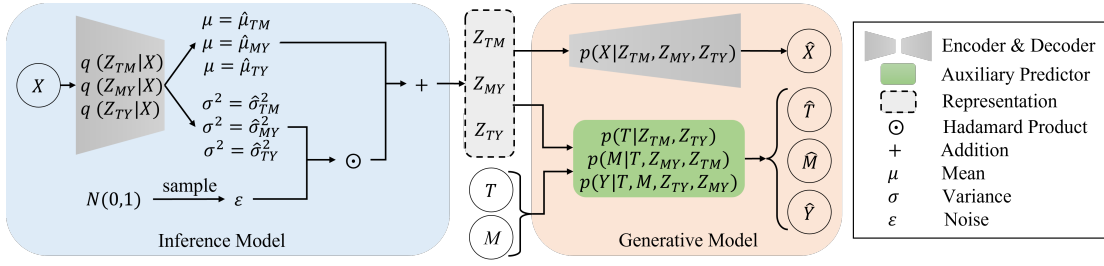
$X$

$q\ (Z_{TM}|X)$
$q\ (Z_{MY}|X)$
$q\ (Z_{TY}|X)$

$\mu = \hat{\mu}_{TM}$
$\mu = \hat{\mu}_{MY}$
$\mu = \hat{\mu}_{TY}$

$\sigma^2 = \hat{\sigma}^2_{TM}$
$\sigma^2 = \hat{\sigma}^2_{MY}$
$\sigma^2 = \hat{\sigma}^2_{TY}$

$+$

$\odot$

$N(0,1)$ sample $\varepsilon$

Inference Model

$Z_{TM}$
$Z_{MY}$
$Z_{TY}$

$p(X|Z_{TM}, Z_{MY}, Z_{TY})$

$\hat{X}$

$p(T|Z_{TM}, Z_{TY})$
$p(M|T, Z_{MY}, Z_{TM})$
$p(Y|T, M, Z_{TY}, Z_{MY})$

$\hat{T}$
$\hat{M}$
$\hat{Y}$

$T$
$M$

Generative Model

Encoder & Decoder
Auxiliary Predictor
Representation
$\odot$ Hadamard Product
$+$ Addition
$\mu$ Mean
$\sigma$ Variance
$\varepsilon$ Noise